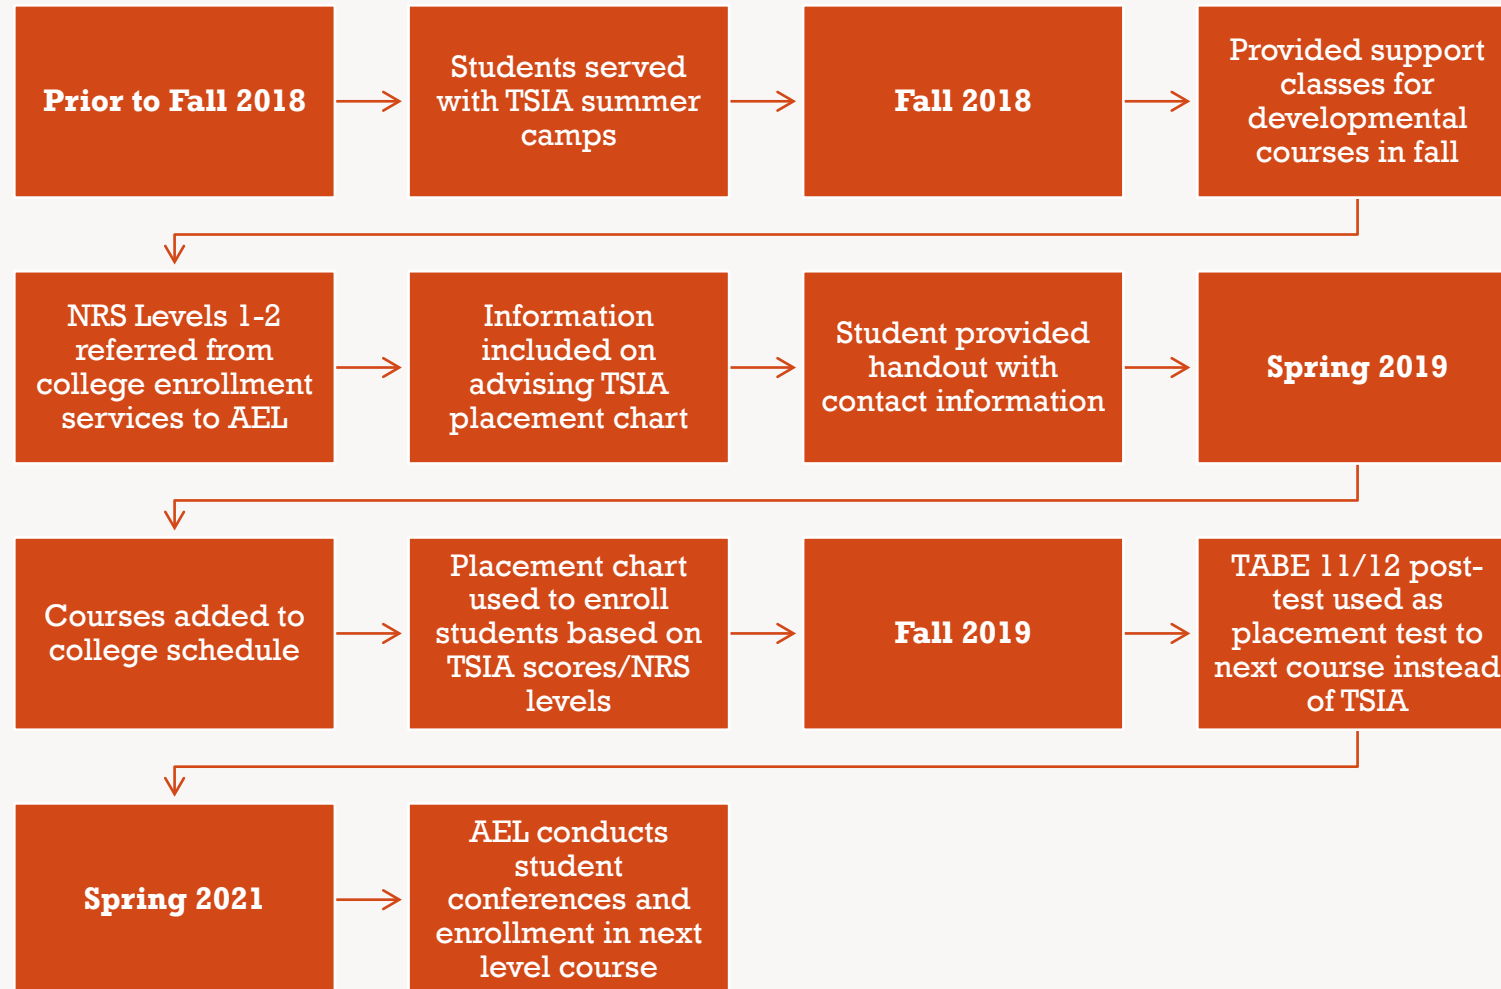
Prior to Fall 2018

Students served with TSIA summer camps

Fall 2018

Provided support classes for developmental courses in fall

NRS Levels 1-2 referred from college enrollment services to AEL

Information included on advising TSIA placement chart

Student provided handout with contact information

Spring 2019

Courses added to college schedule

Placement chart used to enroll students based on TSIA scores/NRS levels

Fall 2019

TABE 11/12 post-test used as placement test to next course instead of TSIA

Spring 2021

AEL conducts student conferences and enrollment in next level course